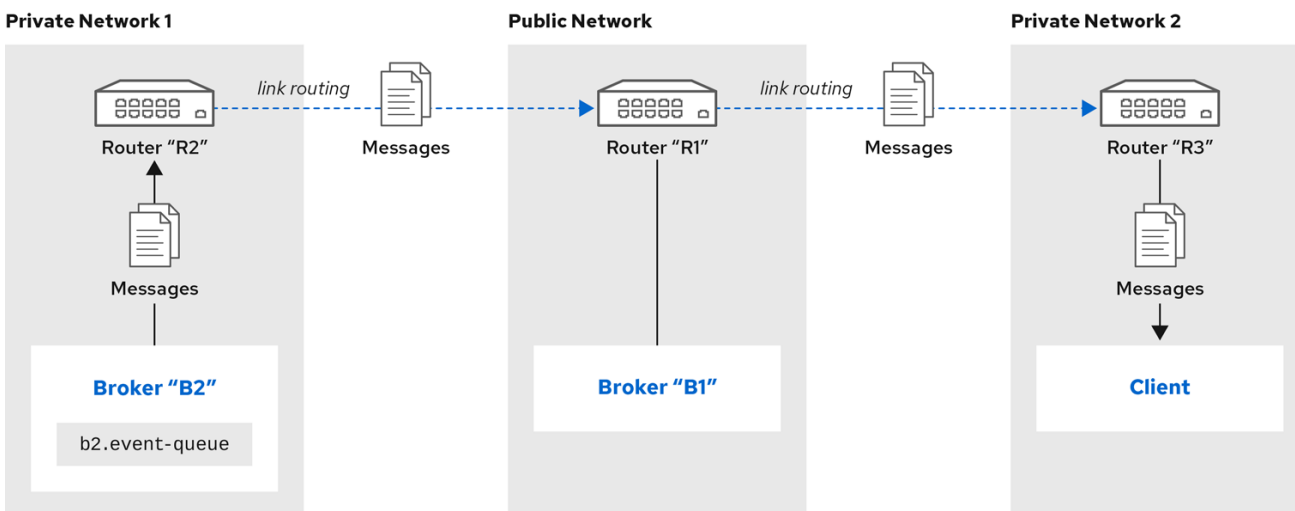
Private Network 1

Public Network

Private Network 2

link routing

link routing

Router “R2”

Messages

Router “R1”

Messages

Router “R3”

Messages

Messages

Broker “B2”

b2.event-queue

Broker “B1”

Client